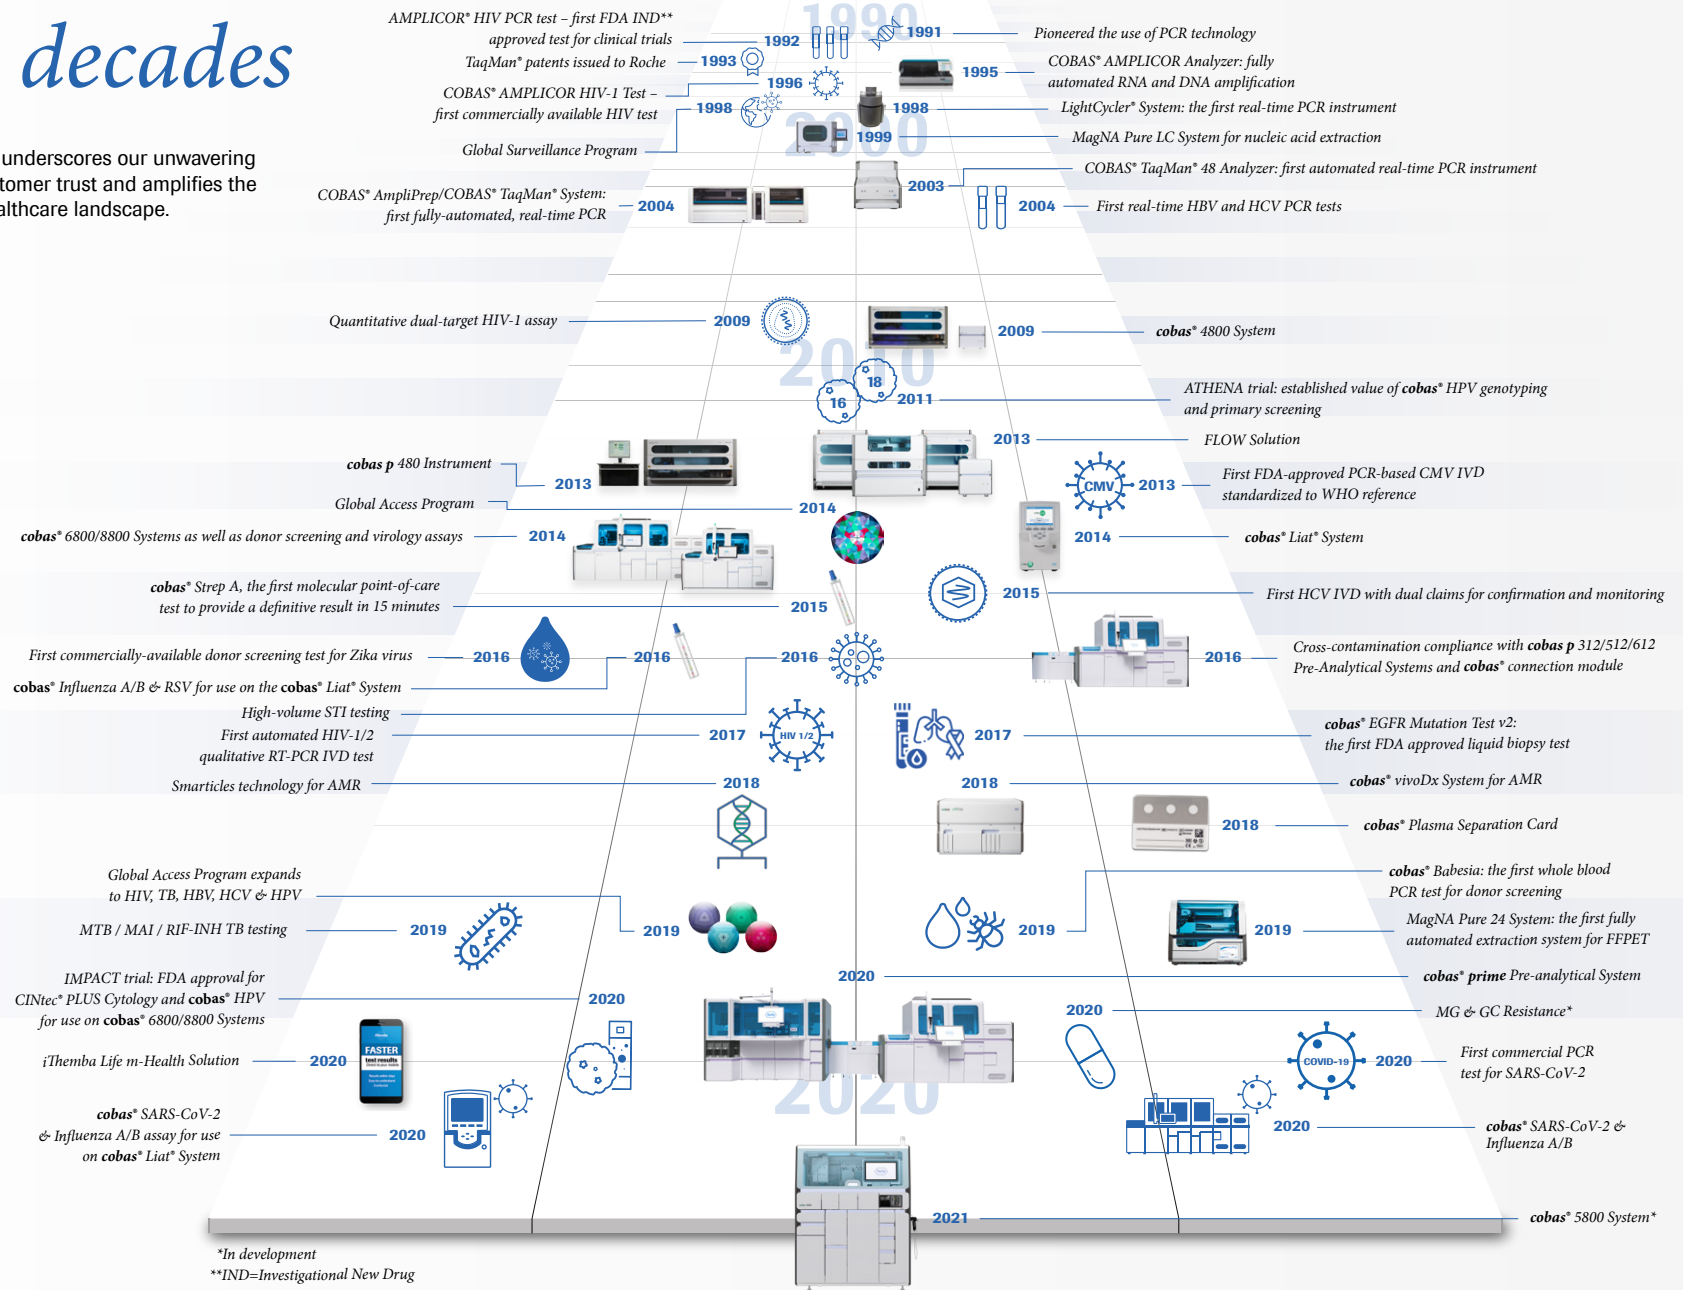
decades

underscores our unwavering tomer trust and amplifies the althcare landscape.

1990

AMPLICOR® HIV PCR test – first FDA IND** approved test for clinical trials 1992

1991 Pioneered the use of PCR technology

TaqMan® patents issued to Roche 1993

1995 COBAS® AMPLICOR Analyzer: fully automated RNA and DNA amplification

COBAS® AMPLICOR HIV-1 Test – first commercially available HIV test 1996

1998 1998 LightCycler® System: the first real-time PCR instrument

Global Surveillance Program

2000

1999 MagNA Pure LC System for nucleic acid extraction

COBAS® TaqMan® 48 Analyzer: first automated real-time PCR instrument

2003

COBAS® AmpliPrep/COBAS® TaqMan® System: first fully-automated, real-time PCR 2004

2004 First real-time HBV and HCV PCR tests

Quantitative dual-target HIV-1 assay 2009

2009 cobas® 4800 System

2010

18

16

2011 ATHENA trial: established value of cobas® HPV genotyping and primary screening

2013 FLOW Solution

cobas p 480 Instrument 2013

CMV 2013 First FDA-approved PCR-based CMV IVD standardized to WHO reference

Global Access Program 2014

cobas® 6800/8800 Systems as well as donor screening and virology assays 2014

2014 cobas® Liat® System

cobas® Strep A, the first molecular point-of-care test to provide a definitive result in 15 minutes 2015

2015 First HCV IVD with dual claims for confirmation and monitoring

First commercially-available donor screening test for Zika virus 2016

2016

2016

2016 Cross-contamination compliance with cobas p 312/512/612 Pre-Analytical Systems and cobas® connection module

cobas® Influenza A/B & RSV for use on the cobas® Liat® System

High-volume STI testing

First automated HIV-1/2 qualitative RT-PCR IVD test 2017 HIV 1/2

2017 cobas® EGFR Mutation Test v2: the first FDA approved liquid biopsy test

Smarticles technology for AMR 2018

2018 cobas® vivoDx System for AMR

2018 cobas® Plasma Separation Card

cobas® Babesia: the first whole blood PCR test for donor screening

Global Access Program expands to HIV, TB, HBV, HCV & HPV

MTB / MAI / RIF-INH TB testing 2019

2019

2019

2019 MagNA Pure 24 System: the first fully automated extraction system for FFPET

2020 cobas® prime Pre-analytical System

IMPACT trial: FDA approval for CINtec® PLUS Cytology and cobas® HPV for use on cobas® 6800/8800 Systems 2020

2020 MG & GC Resistance*

iThemba Life m-Health Solution 2020

FASTER test results

COVID-19 2020 First commercial PCR test for SARS-CoV-2

cobas® SARS-CoV-2 & Influenza A/B assay for use on cobas® Liat® System 2020

2020 cobas® SARS-CoV-2 & Influenza A/B

2020

2021 cobas® 5800 System*

*In development
**IND=Investigational New Drug